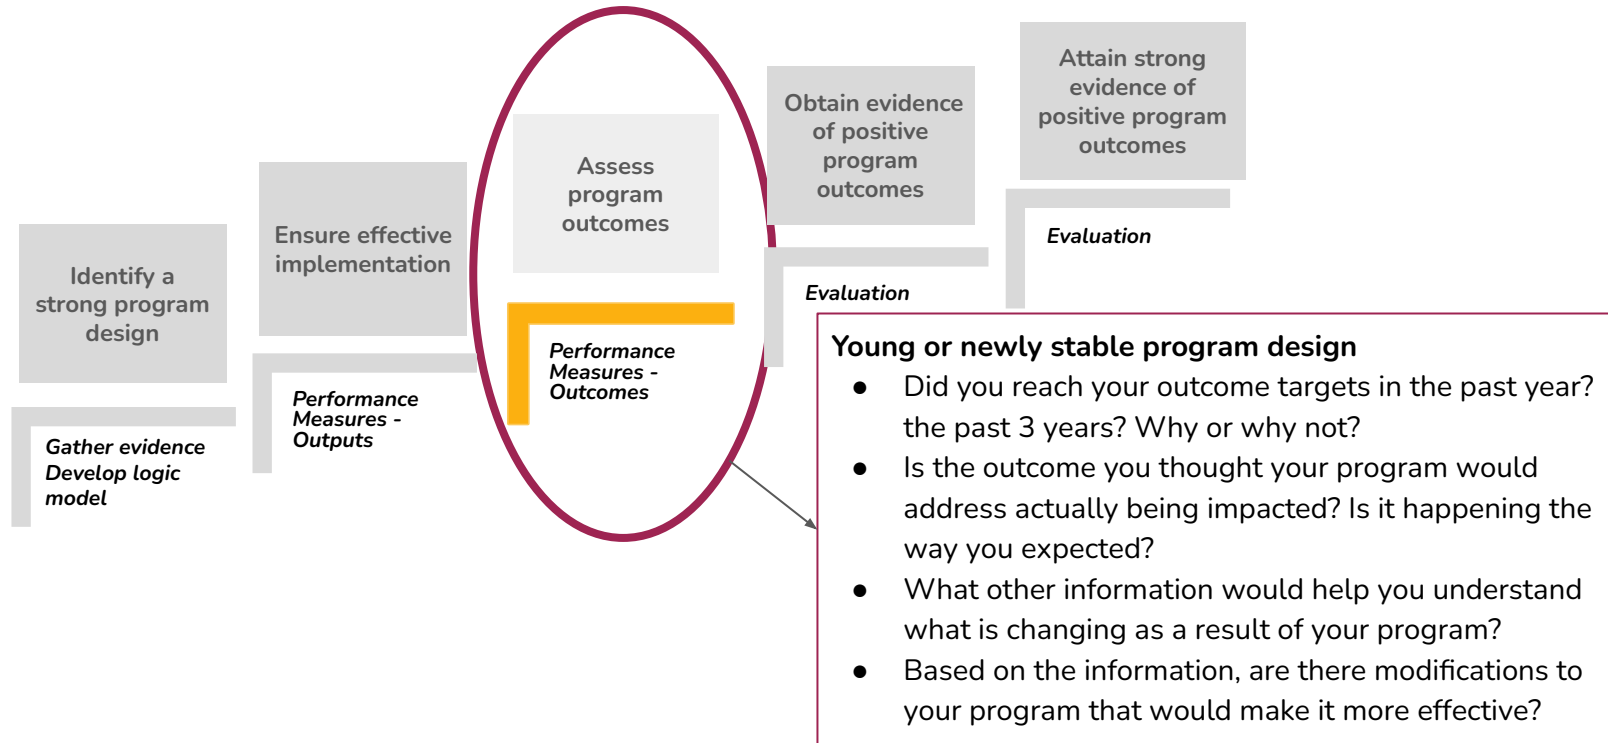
Identify a strong program design

Gather evidence
Develop logic model

Ensure effective implementation

Performance Measures - Outputs

Assess program outcomes

Performance Measures - Outcomes

Obtain evidence of positive program outcomes

Evaluation

Attain strong evidence of positive program outcomes

Evaluation

Young or newly stable program design
● Did you reach your outcome targets in the past year? the past 3 years? Why or why not?
● Is the outcome you thought your program would address actually being impacted? Is it happening the way you expected?
● What other information would help you understand what is changing as a result of your program?
● Based on the information, are there modifications to your program that would make it more effective?